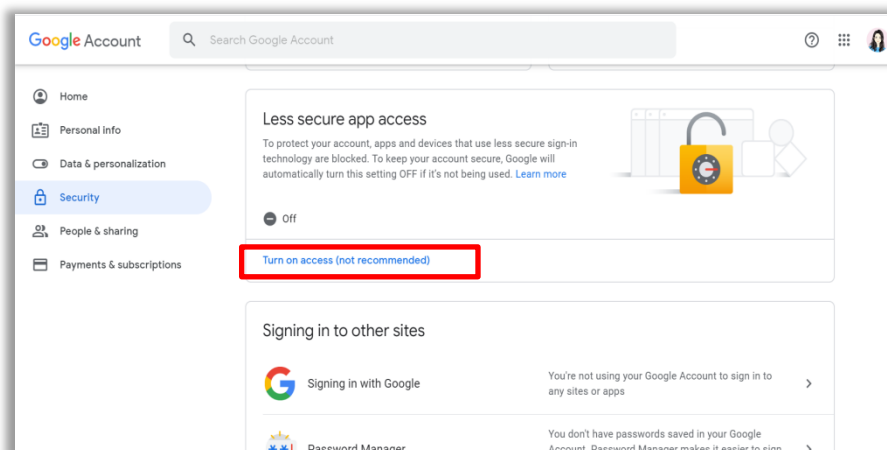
Google Account

Search Google Account

Home

Personal info

Data & personalization

Security

People & sharing

Payments & subscriptions

Less secure app access

To protect your account, apps and devices that use less secure sign-in technology are blocked. To keep your account secure, Google will automatically turn this setting OFF if it's not being used. Learn more

Off

Turn on access (not recommended)

Signing in to other sites

Signing in with Google

You're not using your Google Account to sign in to any sites or apps

Password Manager

You don't have passwords saved in your Google Account. Password Manager makes it easier to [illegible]